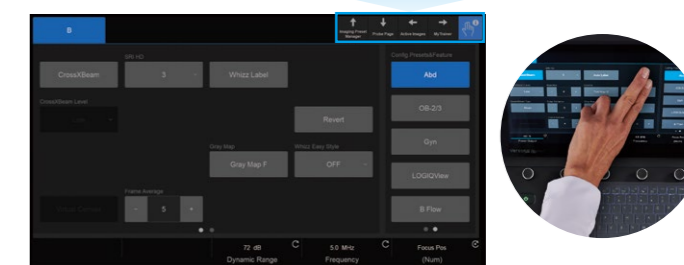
B

Imaging Preset Manager
Probe Page
Active Images
MyTrainer

SRI HD
CrossXBeam
3
Whizz Label
CrossXBeam Level
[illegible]
Revert
Gray Map
Whizz Easy Style
Gray Map F
OFF
Frame Average
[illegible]
-
5
+

Config Presets&Feature
Abd
OB-2/3
Gyn
LOGIQView
B Flow

72 dB
Dynamic Range
5.0 MHz
Frequency
Focus Pos
(Num)